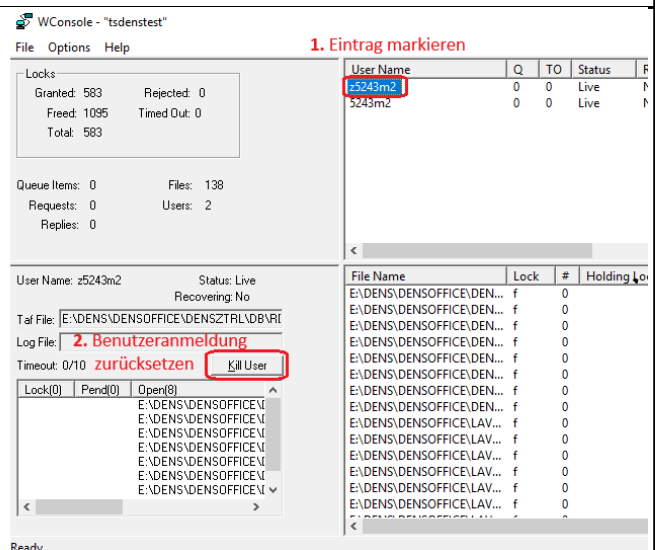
WConsole - "tsdenstest"

File Options Help

1. Eintrag markieren

Locks
Granted: 583 Rejected: 0
Freed: 1095 Timed Out: 0
Total: 583

| User Name | Q | TO | Status | R |
|---|---|---|---|---|
| z5243m2 | 0 | 0 | Live | N |
| 5243m2 | 0 | 0 | Live | N |

Queue Items: 0 Files: 138
Requests: 0 Users: 2
Replies: 0

User Name: z5243m2 Status: Live
Recovering: No

Taf File: E:\DENS\DENSOFFICE\DENSZTRL\DB\RI
Log File:
Timeout: 0/10

2. Benutzeranmeldung zurücksetzen

Kill User

| Lock(0) | Pend(0) | Open(8) |
|---|---|---|
| | | E:\DENS\DENSOFFICE\I |
| | | E:\DENS\DENSOFFICE\I |
| | | E:\DENS\DENSOFFICE\I |
| | | E:\DENS\DENSOFFICE\I |
| | | E:\DENS\DENSOFFICE\I |
| | | E:\DENS\DENSOFFICE\I |
| | | E:\DENS\DENSOFFICE\I |

| File Name | Lock | # | Holding Lo |
|---|---|---|---|
| E:\DENS\DENSOFFICE\DEN... | f | 0 | |
| E:\DENS\DENSOFFICE\DEN... | f | 0 | |
| E:\DENS\DENSOFFICE\DEN... | f | 0 | |
| E:\DENS\DENSOFFICE\DEN... | f | 0 | |
| E:\DENS\DENSOFFICE\DEN... | f | 0 | |
| E:\DENS\DENSOFFICE\DEN... | f | 0 | |
| E:\DENS\DENSOFFICE\DEN... | f | 0 | |
| E:\DENS\DENSOFFICE\DEN... | f | 0 | |
| E:\DENS\DENSOFFICE\LAV... | f | 0 | |
| E:\DENS\DENSOFFICE\LAV... | f | 0 | |
| E:\DENS\DENSOFFICE\LAV... | f | 0 | |
| E:\DENS\DENSOFFICE\LAV... | f | 0 | |
| E:\DENS\DENSOFFICE\LAV... | f | 0 | |

Ready